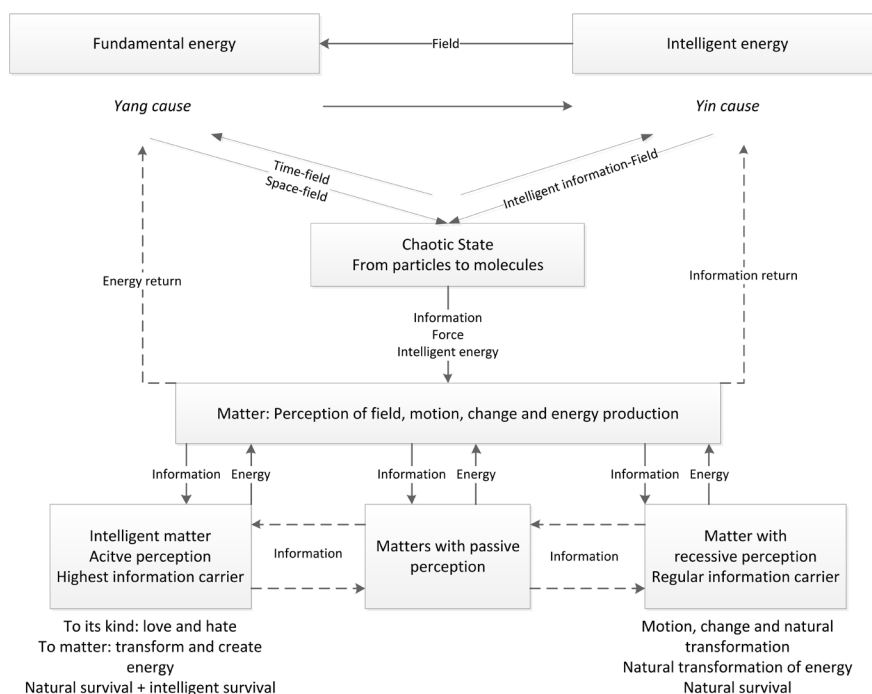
Fundamental energy

Field

Intelligent energy

Yang cause

Yin cause

Time-field
Space-field

Intelligent information-Field

Chaotic State
From particles to molecules

Energy return

Information return

Information
Force
Intelligent energy

Matter: Perception of field, motion, change and energy production

Information

Energy

Information

Energy

Information

Energy

Intelligent matter
Acitve perception
Highest information carrier

Information

Matters with passive perception

Information

Matter with recessive perception
Regular information carrier

To its kind: love and hate
To matter: transform and create energy
Natural survival + intelligent survival

Motion, change and natural transformation
Natural transformation of energy
Natural survival